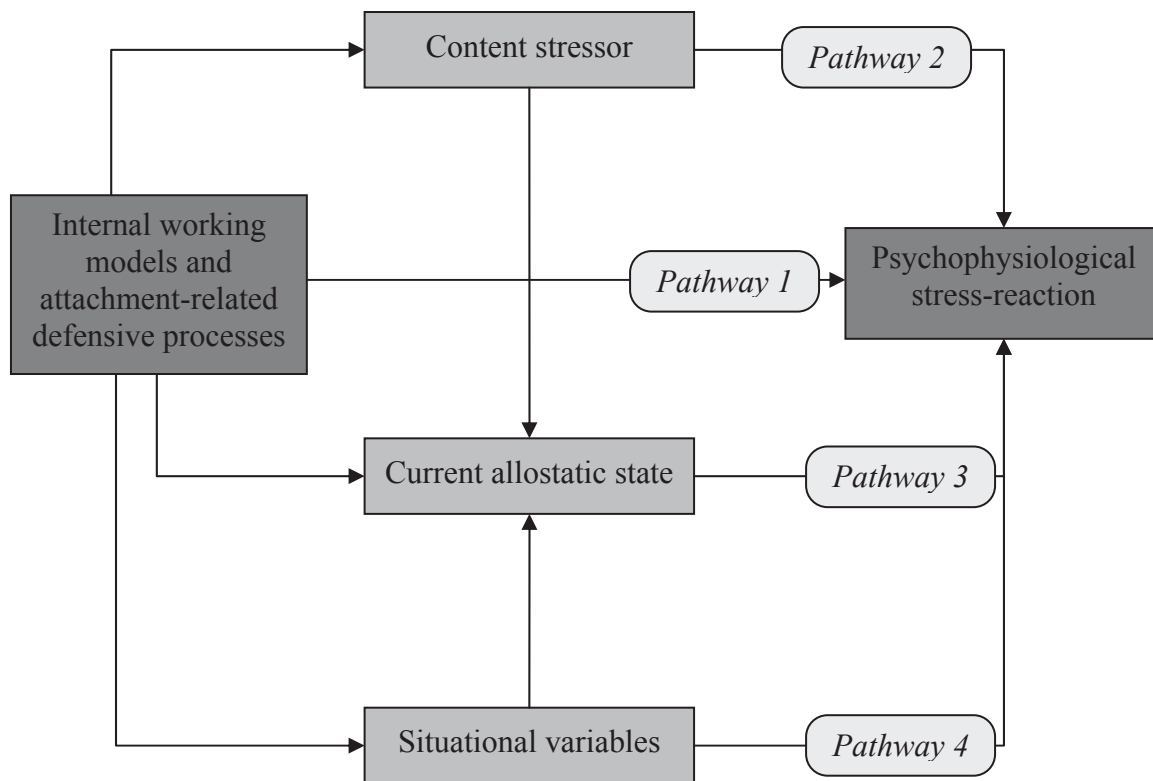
Content stressor

Pathway 2

Internal working models and attachment-related defensive processes

Pathway 1

Psychophysiological stress-reaction

Current allostatic state

Pathway 3

Situational variables

Pathway 4